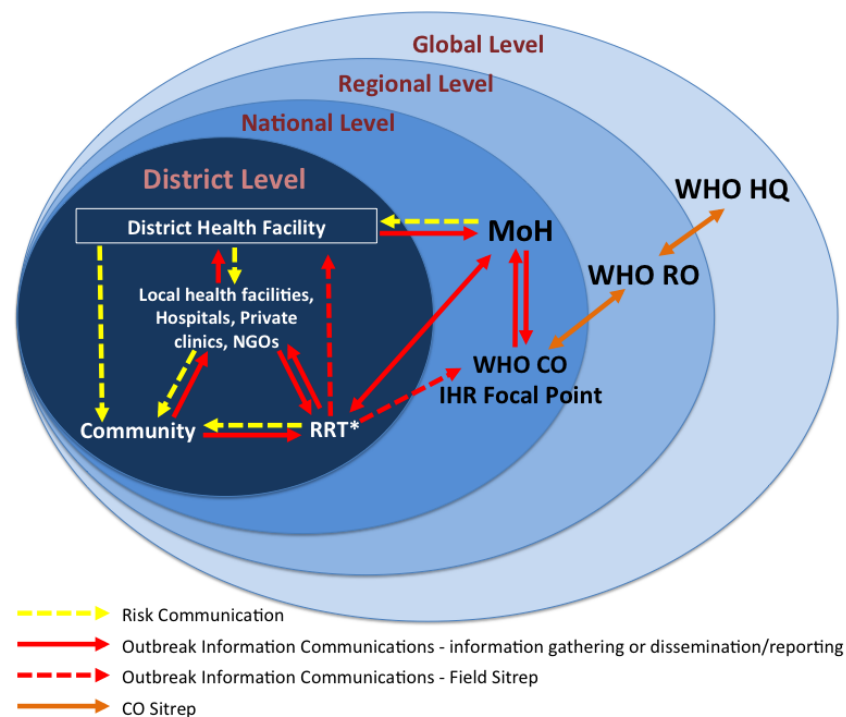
Global Level

Regional Level

National Level

District Level

District Health Facility

MoH

WHO HQ

WHO RO

Local health facilities, Hospitals, Private clinics, NGOs

WHO CO
IHR Focal Point

Community

RRT*

Risk Communication

Outbreak Information Communications - information gathering or dissemination/reporting

Outbreak Information Communications - Field Sitrep

CO Sitrep